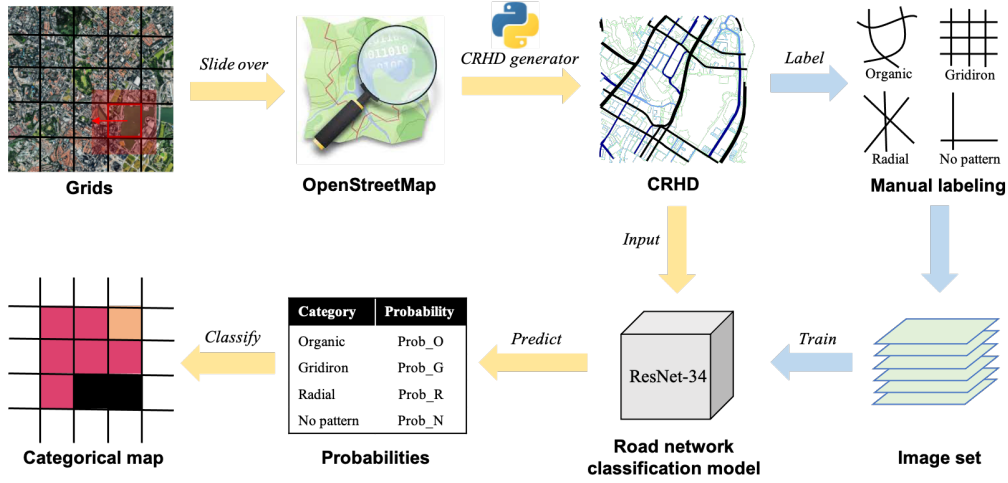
Slide over

Grids

011010
01

OpenStreetMap

CRHD generator

CRHD

Label

Organic

Gridiron

Radial

No pattern

Manual labeling

Input

Classify

| Category | Probability |
|---|---|
| Organic | Prob_O |
| Gridiron | Prob_G |
| Radial | Prob_R |
| No pattern | Prob_N |

Predict

ResNet-34

Train

Categorical map

Probabilities

Road network classification model

Image set